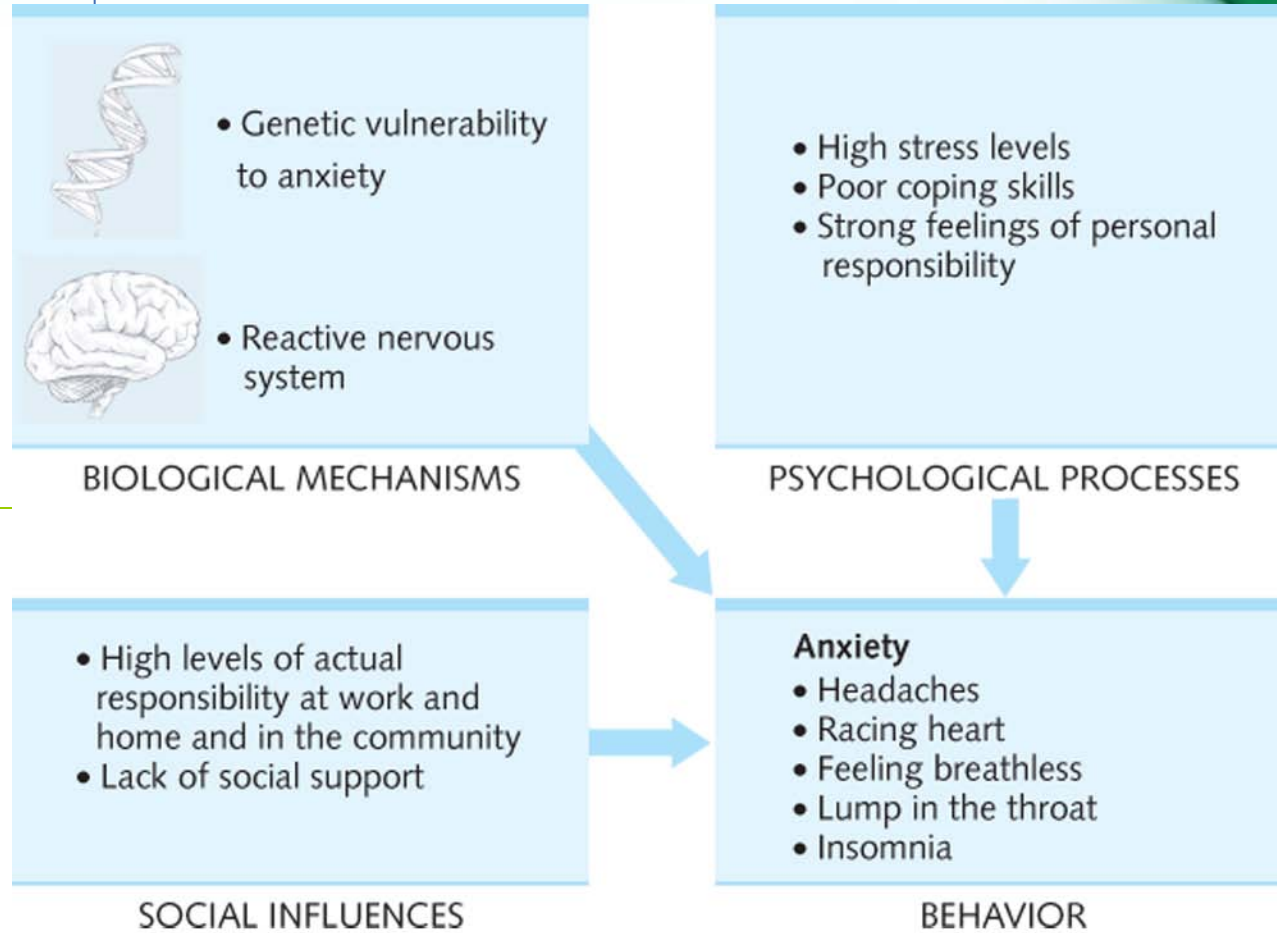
• Genetic vulnerability to anxiety

• Reactive nervous system

BIOLOGICAL MECHANISMS

• High stress levels
• Poor coping skills
• Strong feelings of personal responsibility

PSYCHOLOGICAL PROCESSES

• High levels of actual responsibility at work and home and in the community
• Lack of social support

SOCIAL INFLUENCES

**Anxiety**
• Headaches
• Racing heart
• Feeling breathless
• Lump in the throat
• Insomnia

BEHAVIOR